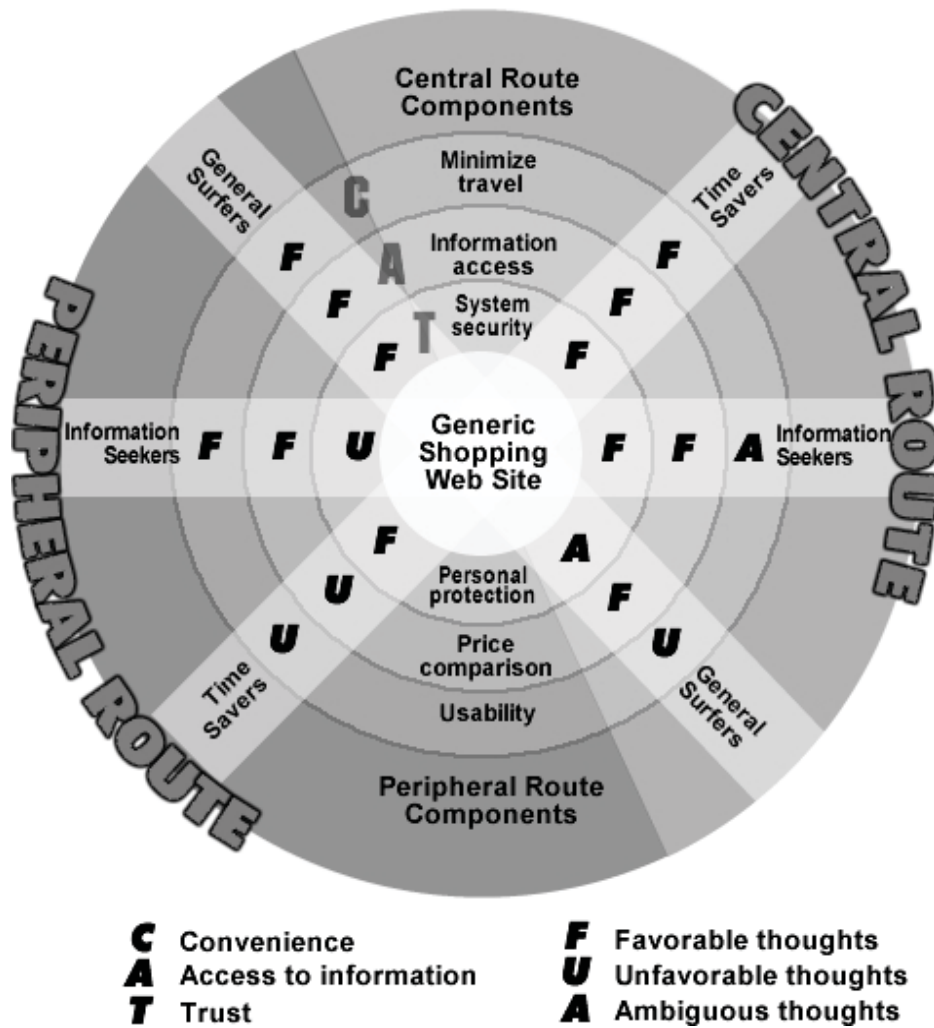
Central Route Components

CENTRAL ROUTE

PERIPHERAL ROUTE

General Surfers

Minimize travel

C

Time Savers

F

Information access

A

F

F

System security

F

T

F

F

Information Seekers F F U

Generic Shopping Web Site

F F A Information Seekers

F

A

Personal protection

U

F

U

Price comparison

U

Time Savers

Usability

General Surfers

Peripheral Route Components

C Convenience
A Access to information
T Trust

F Favorable thoughts
U Unfavorable thoughts
A Ambiguous thoughts